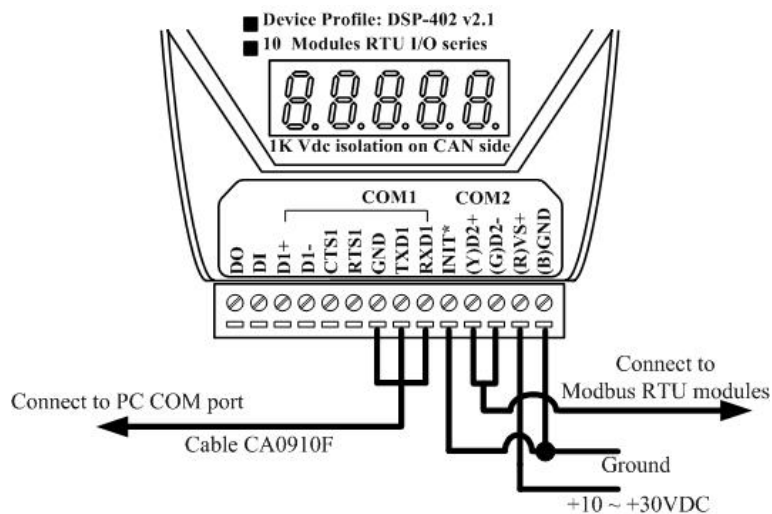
Device Profile: DSP-402 v2.1
10 Modules RTU I/O series

8.8.8.8.8.

1K Vdc isolation on CAN side

COM1 COM2

DO
DI
D1+
D1-
CTS1
RTS1
GND
TXD1
RXD1
INIT*
(Y)D2+
(G)D2-
(R)VS+
(B)GND

Connect to PC COM port

Cable CA0910F

Connect to Modbus RTU modules

Ground

+10 ~ +30VDC